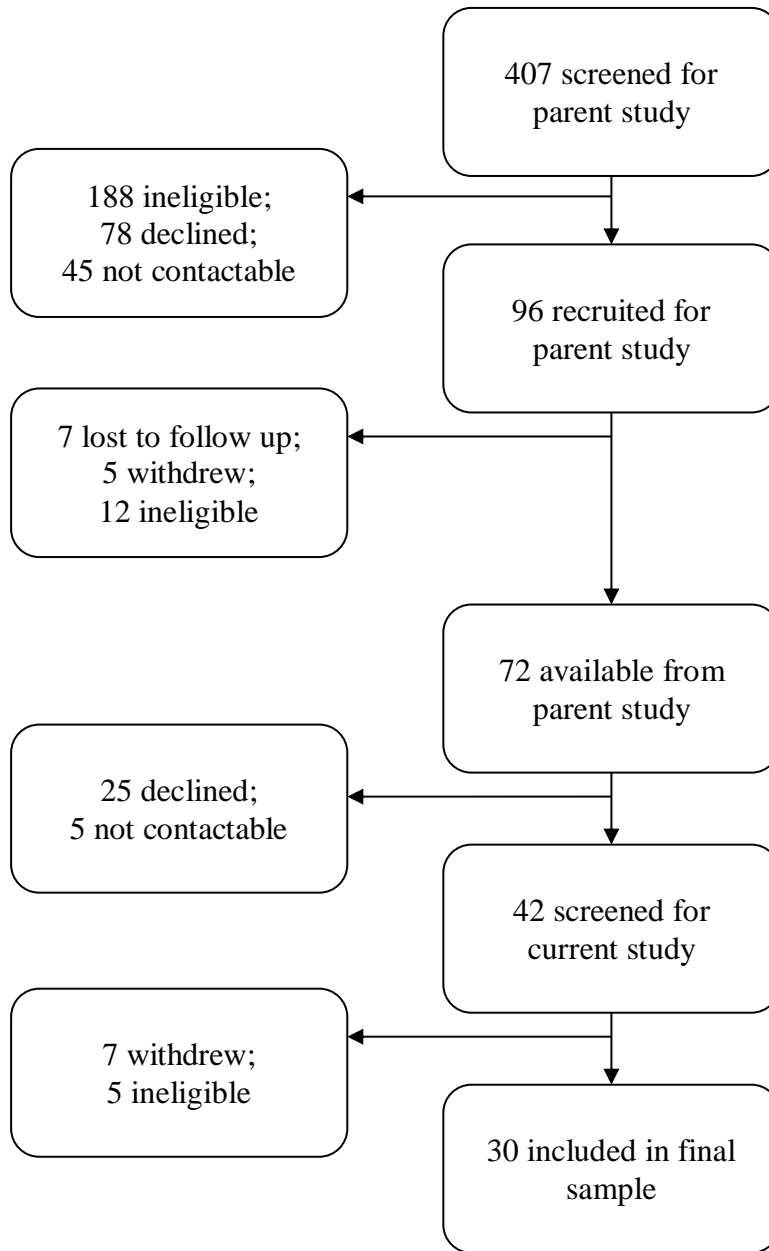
407 screened for parent study

188 ineligible;
78 declined;
45 not contactable

96 recruited for parent study

7 lost to follow up;
5 withdrew;
12 ineligible

72 available from parent study

25 declined;
5 not contactable

42 screened for current study

7 withdrew;
5 ineligible

30 included in final sample